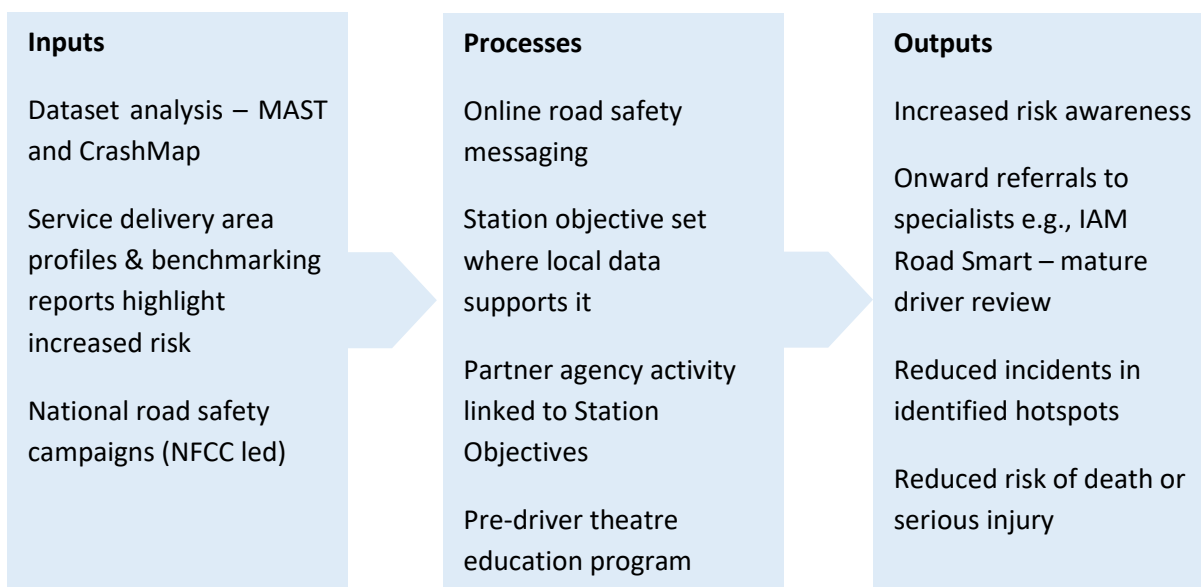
**Inputs**

Dataset analysis – MAST and CrashMap

Service delivery area profiles & benchmarking reports highlight increased risk

National road safety campaigns (NFCC led)

**Processes**

Online road safety messaging

Station objective set where local data supports it

Partner agency activity linked to Station Objectives

Pre-driver theatre education program

**Outputs**

Increased risk awareness

Onward referrals to specialists e.g., IAM Road Smart – mature driver review

Reduced incidents in identified hotspots

Reduced risk of death or serious injury